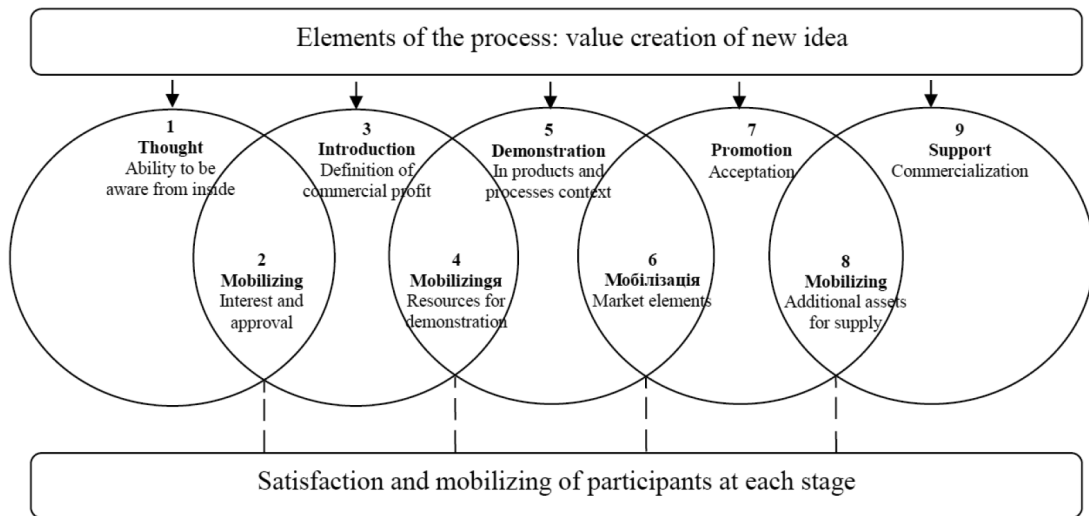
Elements of the process: value creation of new idea

1
Thought
Ability to be aware from inside

2
Mobilizing
Interest and approval

3
Introduction
Definition of commercial profit

4
Mobilizingя
Resources for demonstration

5
Demonstration
In products and processes context

6
Мобілізація
Market elements

7
Promotion
Acceptation

8
Mobilizing
Additional assets for supply

9
Support
Commercialization

Satisfaction and mobilizing of participants at each stage